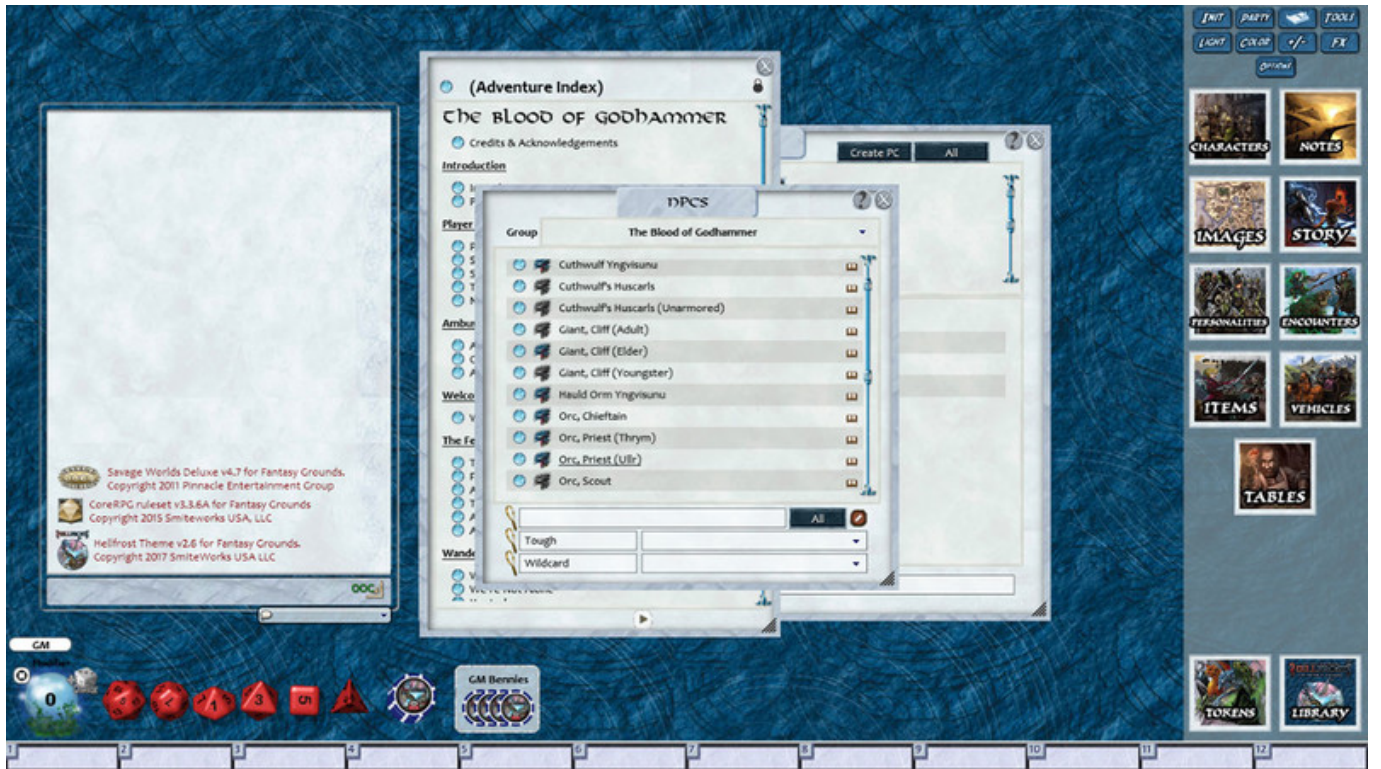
INIT PARTY TOOLS
LIGHT COLOR +/- FX
OPTIONS

CHARACTERS
NOTES
IMAGES
STORY
PERSONALITIES
ENCOUNTERS
ITEMS
VEHICLES
TABLES
TOKENS
LIBRARY

Savage Worlds Deluxe v4.7 for Fantasy Grounds.
Copyright 2011 Pinnacle Entertainment Group
CoreRPG ruleset v3.3.6A for Fantasy Grounds
Copyright 2015 Smiteworks USA, LLC
Hellfrost Theme v2.6 for Fantasy Grounds.
Copyright 2017 SmiteWorks USA LLC

OOC

(Adventure Index)
The Blood of Godhammer
Credits & Acknowledgements
Introduction
Player
Ambu
Welco
The Fe
Wande

Create PC All

NPCs
Group The Blood of Godhammer
Cuthwulf Yngvisunu
Cuthwulf's Huscarls
Cuthwulf's Huscarls (Unarmored)
Giant, Cliff (Adult)
Giant, Cliff (Elder)
Giant, Cliff (Youngster)
Hauld Orm Yngvisunu
Orc, Chieftain
Orc, Priest (Thrym)
Orc, Priest (Ullr)
Orc, Scout
All
Tough
Wildcard

GM
0
GM Bennies

1 2 3 4 5 6 7 8 9 10 11 12